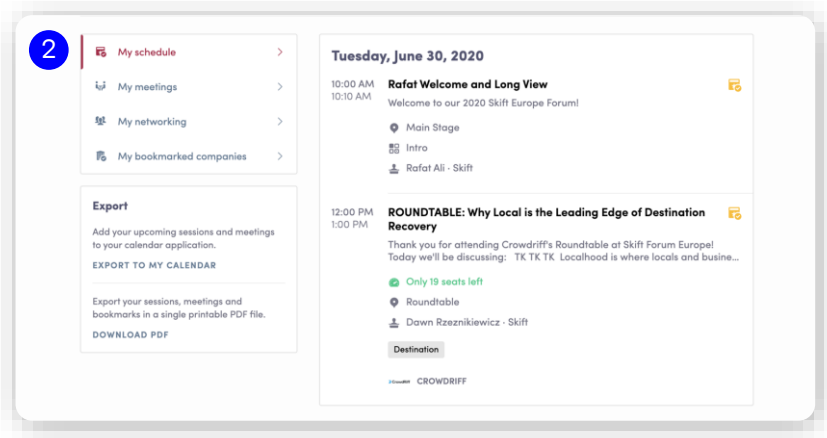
2

My schedule
My meetings
My networking
My bookmarked companies

Export

Add your upcoming sessions and meetings to your calendar application.

EXPORT TO MY CALENDAR

Export your sessions, meetings and bookmarks in a single printable PDF file.

DOWNLOAD PDF

Tuesday, June 30, 2020

10:00 AM
10:10 AM

Rafat Welcome and Long View

Welcome to our 2020 Skift Europe Forum!

Main Stage
Intro
Rafat Ali · Skift

12:00 PM
1:00 PM

ROUNDTABLE: Why Local is the Leading Edge of Destination Recovery

Thank you for attending Crowdriff's Roundtable at Skift Forum Europe! Today we'll be discussing: TK TK TK Localhood is where locals and busine...

Only 19 seats left
Roundtable
Dawn Rzeznikiewicz · Skift

Destination

CROWDRIFF